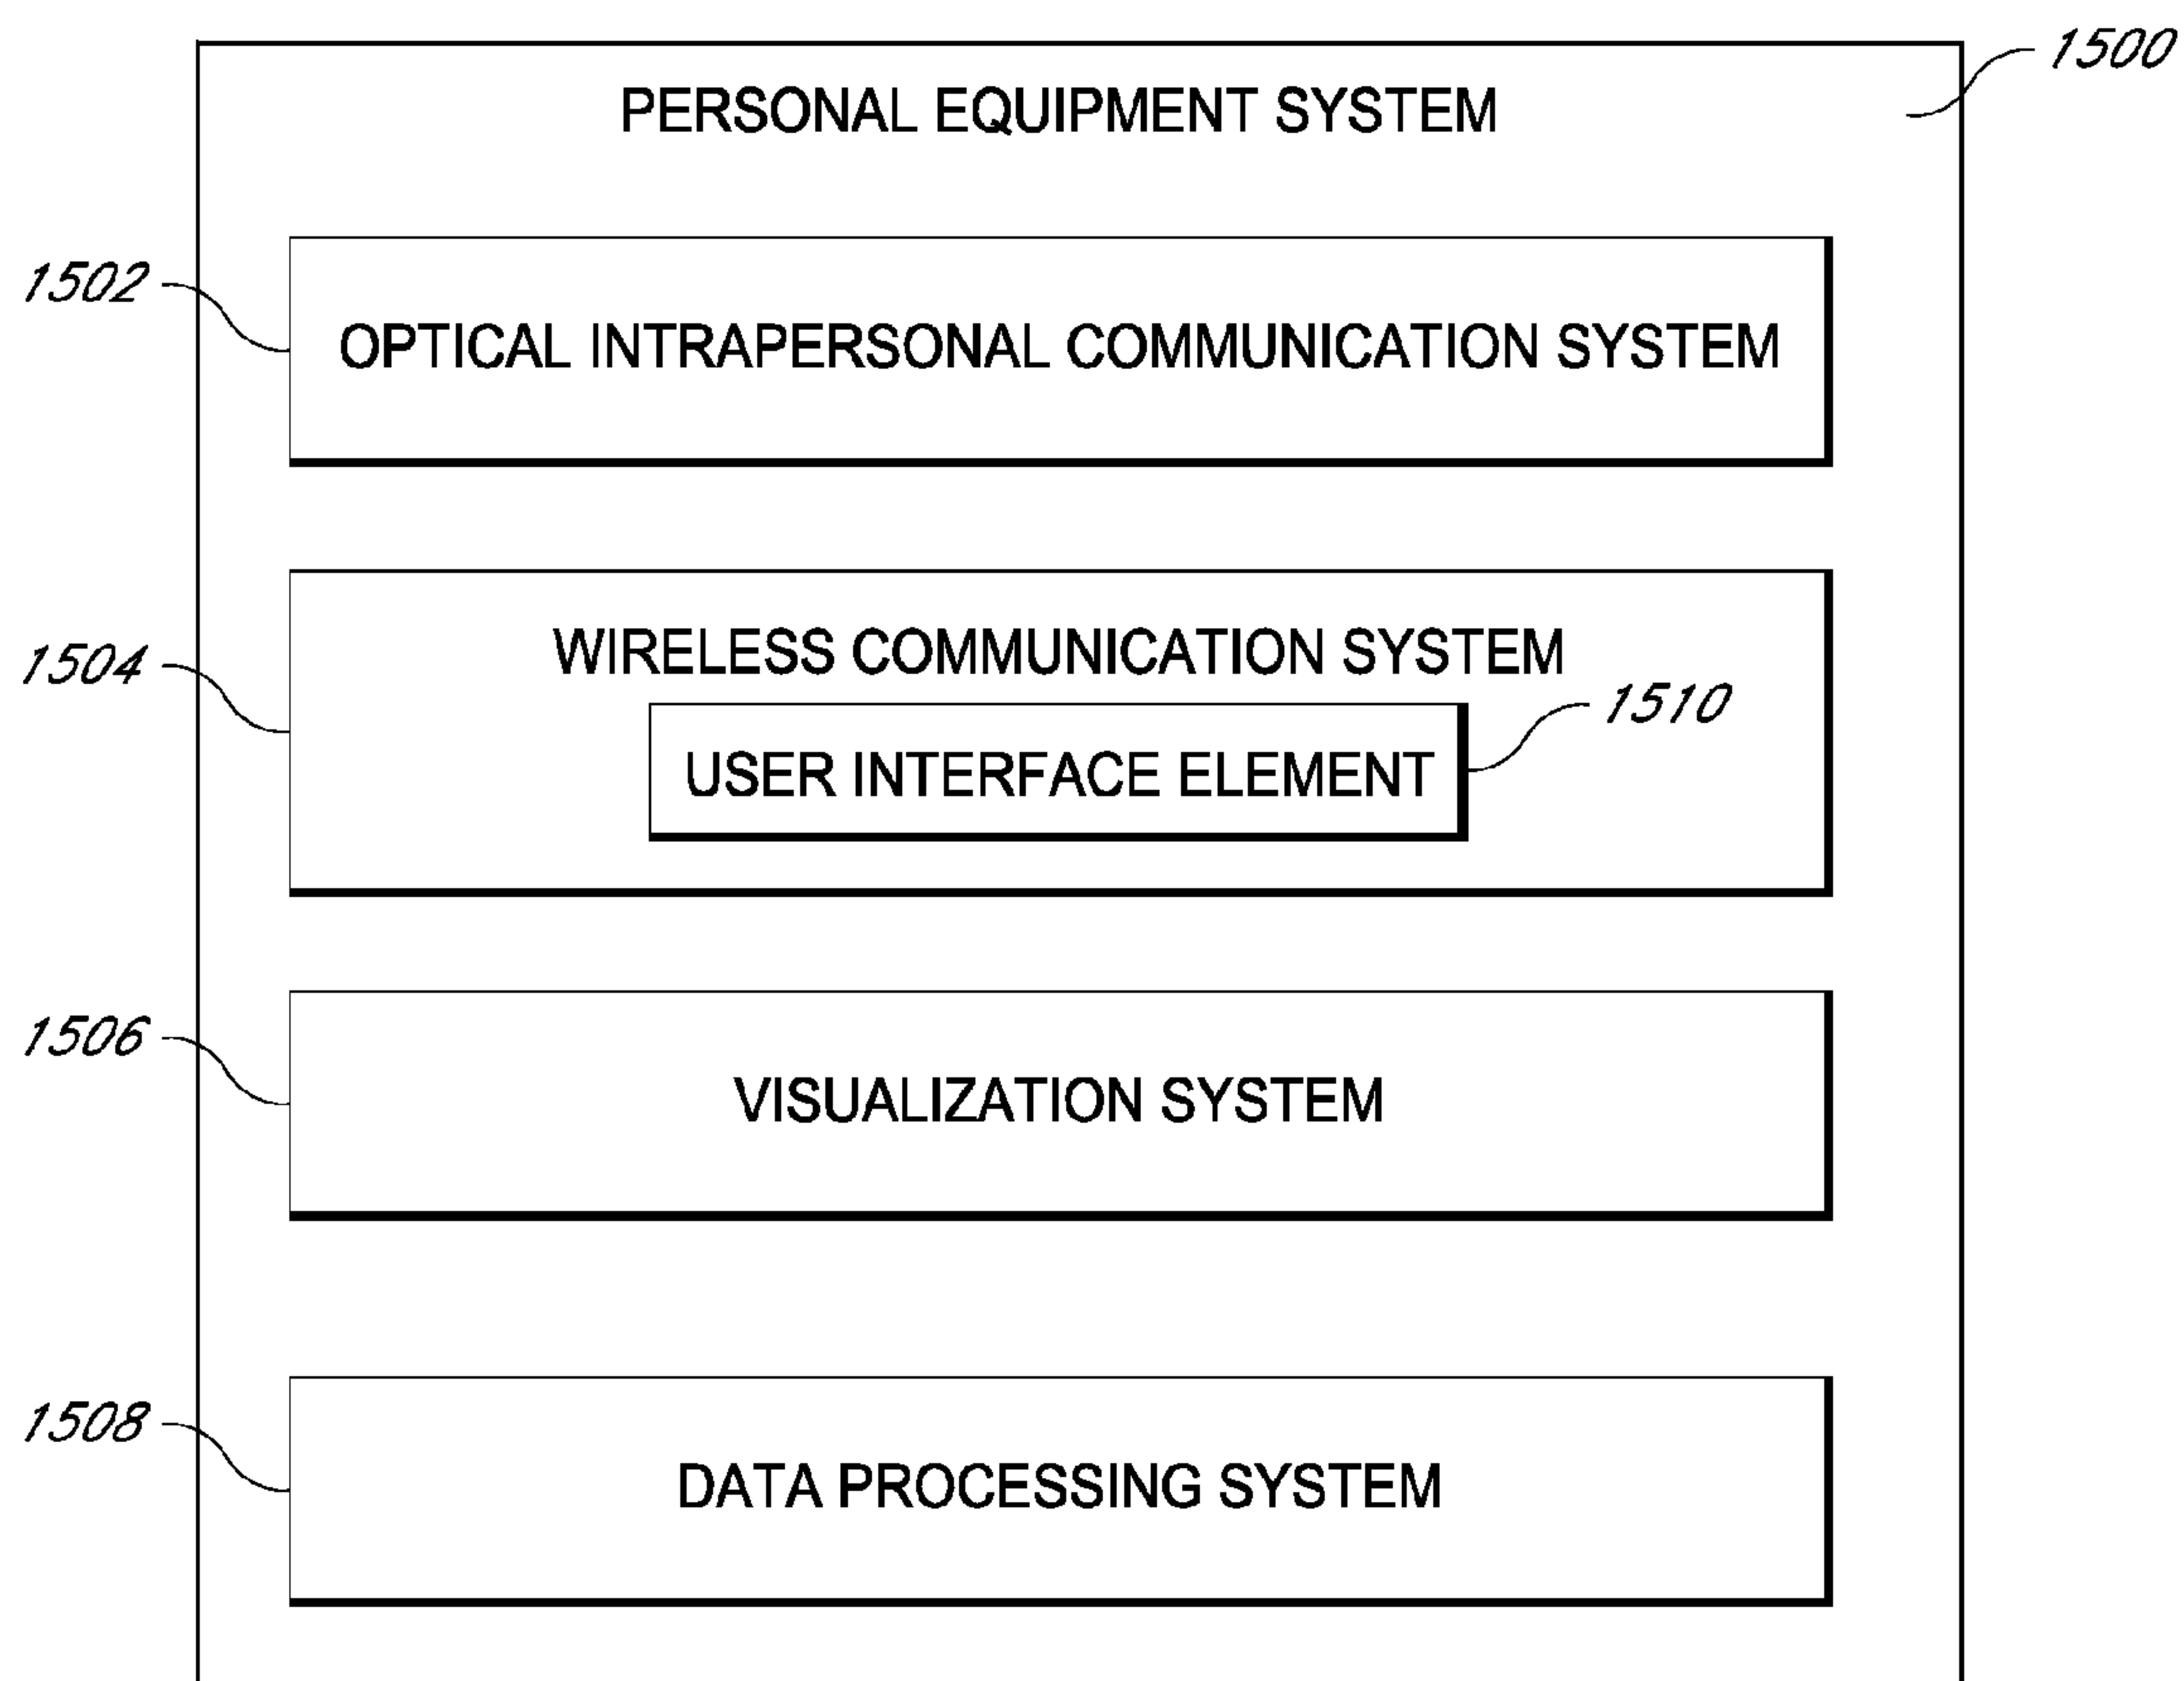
1500

PERSONAL EQUIPMENT SYSTEM

1502

OPTICAL INTRAPERSONAL COMMUNICATION SYSTEM

1504

WIRELESS COMMUNICATION SYSTEM

1510

USER INTERFACE ELEMENT

1506

VISUALIZATION SYSTEM

1508

DATA PROCESSING SYSTEM